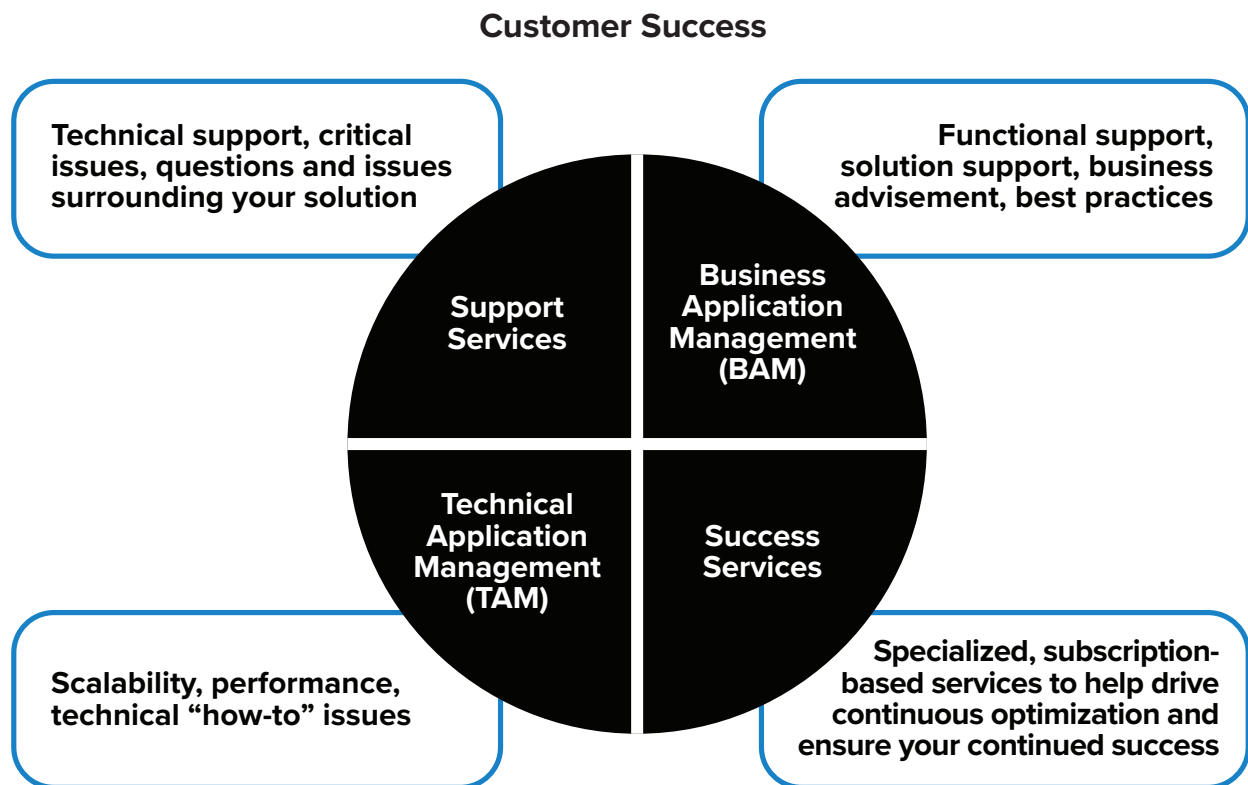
Customer Success

Technical support, critical issues, questions and issues surrounding your solution

Functional support, solution support, business advisement, best practices

Support Services

Business Application Management (BAM)

Technical Application Management (TAM)

Success Services

Scalability, performance, technical “how-to” issues

Specialized, subscription-based services to help drive continuous optimization and ensure your continued success